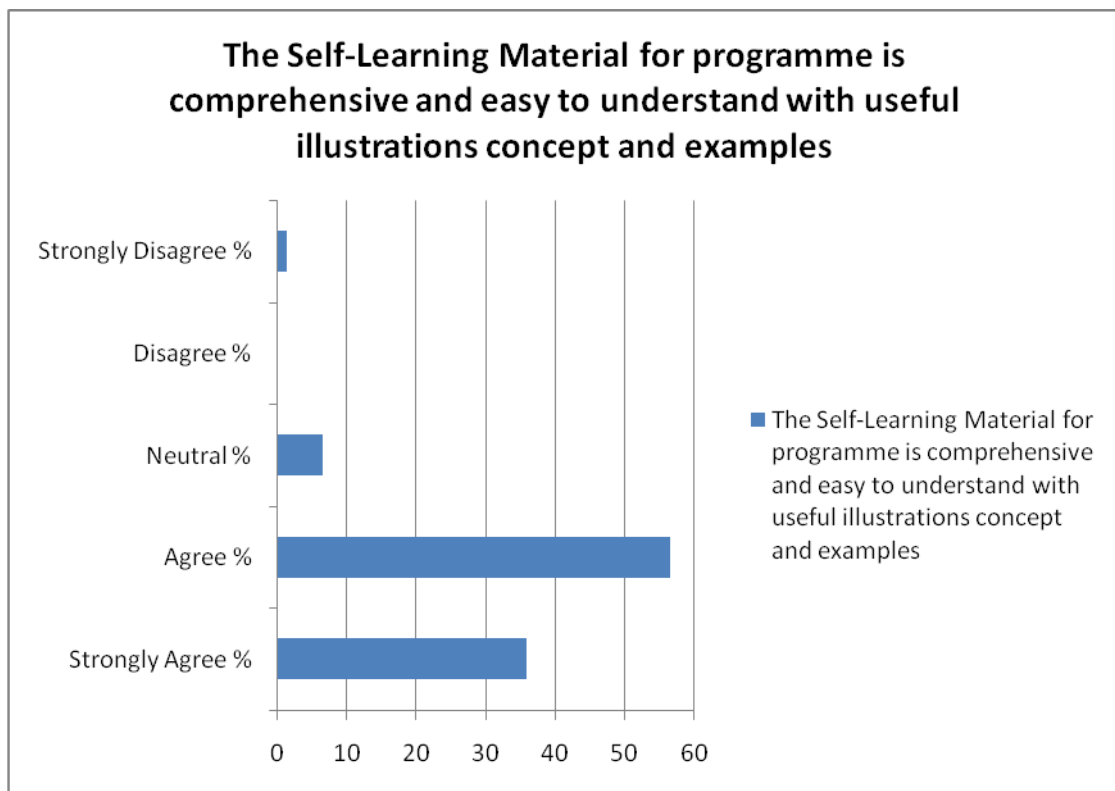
The Self-Learning Material for programme is comprehensive and easy to understand with useful illustrations concept and examples

Strongly Disagree %

Disagree %

Neutral %

Agree %

Strongly Agree %

0 10 20 30 40 50 60

The Self-Learning Material for programme is comprehensive and easy to understand with useful illustrations concept and examples